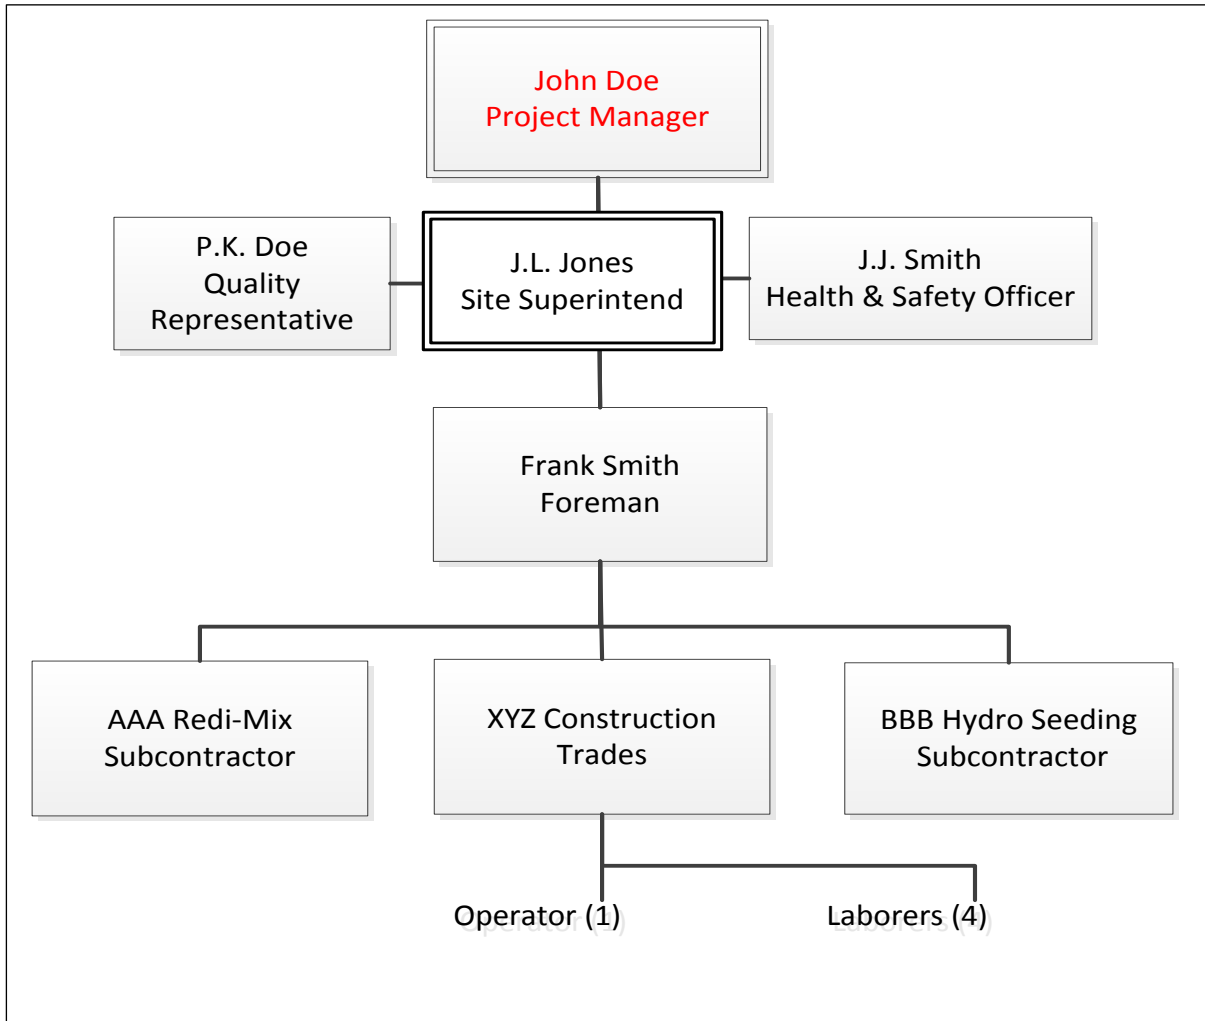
John Doe
Project Manager

P.K. Doe
Quality
Representative

J.L. Jones
Site Superintend

J.J. Smith
Health & Safety Officer

Frank Smith
Foreman

AAA Redi-Mix
Subcontractor

XYZ Construction
Trades

BBB Hydro Seeding
Subcontractor

Operator (1)

Laborers (4)